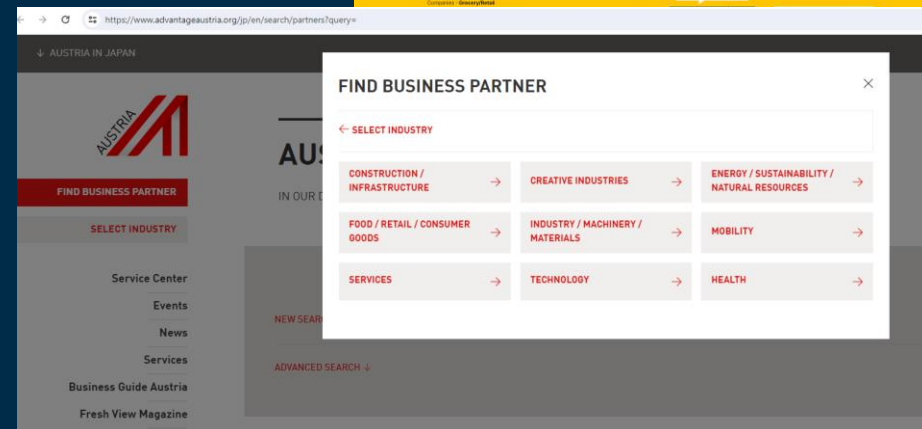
Companies · Grocery/Retail

https://www.advantageaustria.org/jp/en/search/partners?query=

↓ AUSTRIA IN JAPAN

AUSTRIA

FIND BUSINESS PARTNER

SELECT INDUSTRY

Service Center
Events
News
Services
Business Guide Austria
Fresh View Magazine

AUS

IN OUR D

NEW SEAR

ADVANCED SEARCH ↓

FIND BUSINESS PARTNER

×

← SELECT INDUSTRY

CONSTRUCTION / INFRASTRUCTURE →

CREATIVE INDUSTRIES →

ENERGY / SUSTAINABILITY / NATURAL RESOURCES →

FOOD / RETAIL / CONSUMER GOODS →

INDUSTRY / MACHINERY / MATERIALS →

MOBILITY →

SERVICES →

TECHNOLOGY →

HEALTH →